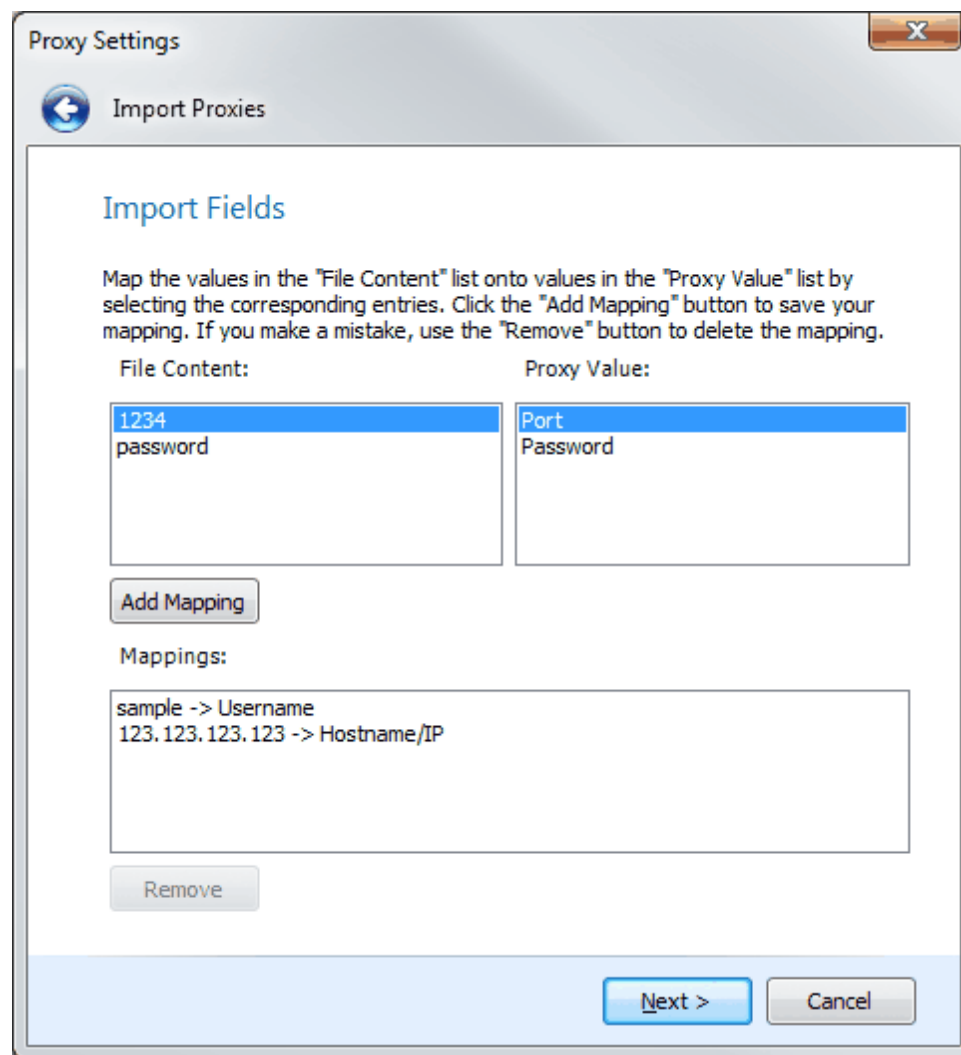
Proxy Settings

X

Import Proxies

Import Fields

Map the values in the "File Content" list onto values in the "Proxy Value" list by selecting the corresponding entries. Click the "Add Mapping" button to save your mapping. If you make a mistake, use the "Remove" button to delete the mapping.

File Content:

1234
password

Proxy Value:

Port
Password

Add Mapping

Mappings:

sample -> Username
123.123.123.123 -> Hostname/IP

Remove

Next >

Cancel